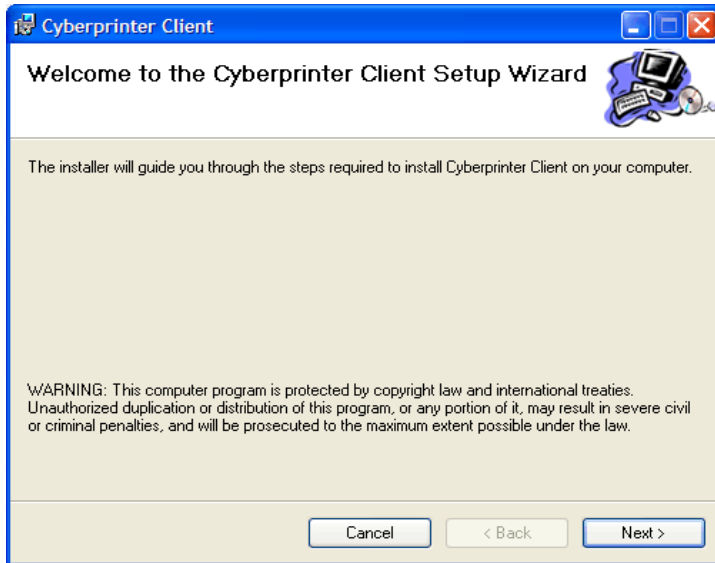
Cyberprinter Client

Welcome to the Cyberprinter Client Setup Wizard

The installer will guide you through the steps required to install Cyberprinter Client on your computer.

WARNING: This computer program is protected by copyright law and international treaties. Unauthorized duplication or distribution of this program, or any portion of it, may result in severe civil or criminal penalties, and will be prosecuted to the maximum extent possible under the law.

Cancel
< Back
Next >